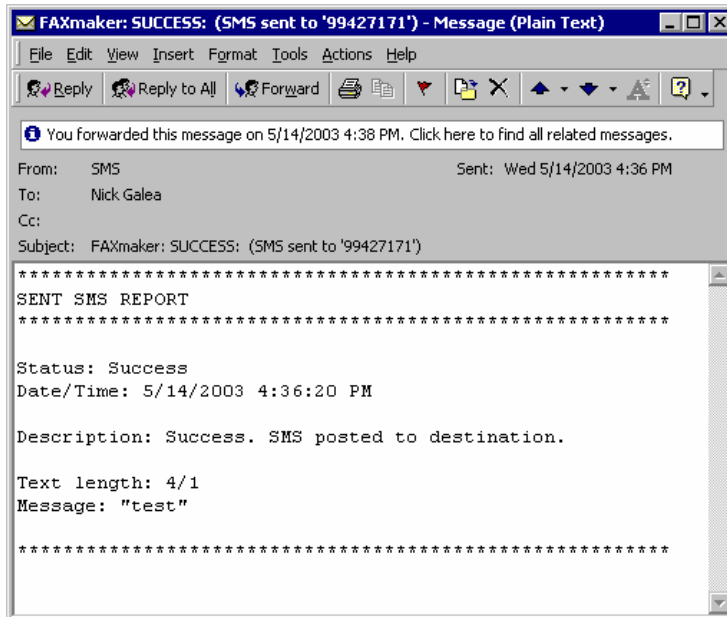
FAXmaker: SUCCESS: (SMS sent to '99427171') - Message (Plain Text)

File Edit View Insert Format Tools Actions Help

Reply | Reply to All | Forward

You forwarded this message on 5/14/2003 4:38 PM. Click here to find all related messages.

From: SMS Sent: Wed 5/14/2003 4:36 PM
To: Nick Galea
Cc:
Subject: FAXmaker: SUCCESS: (SMS sent to '99427171')

****************************************************
SENT SMS REPORT
****************************************************

Status: Success
Date/Time: 5/14/2003 4:36:20 PM

Description: Success. SMS posted to destination.

Text length: 4/1
Message: "test"

****************************************************